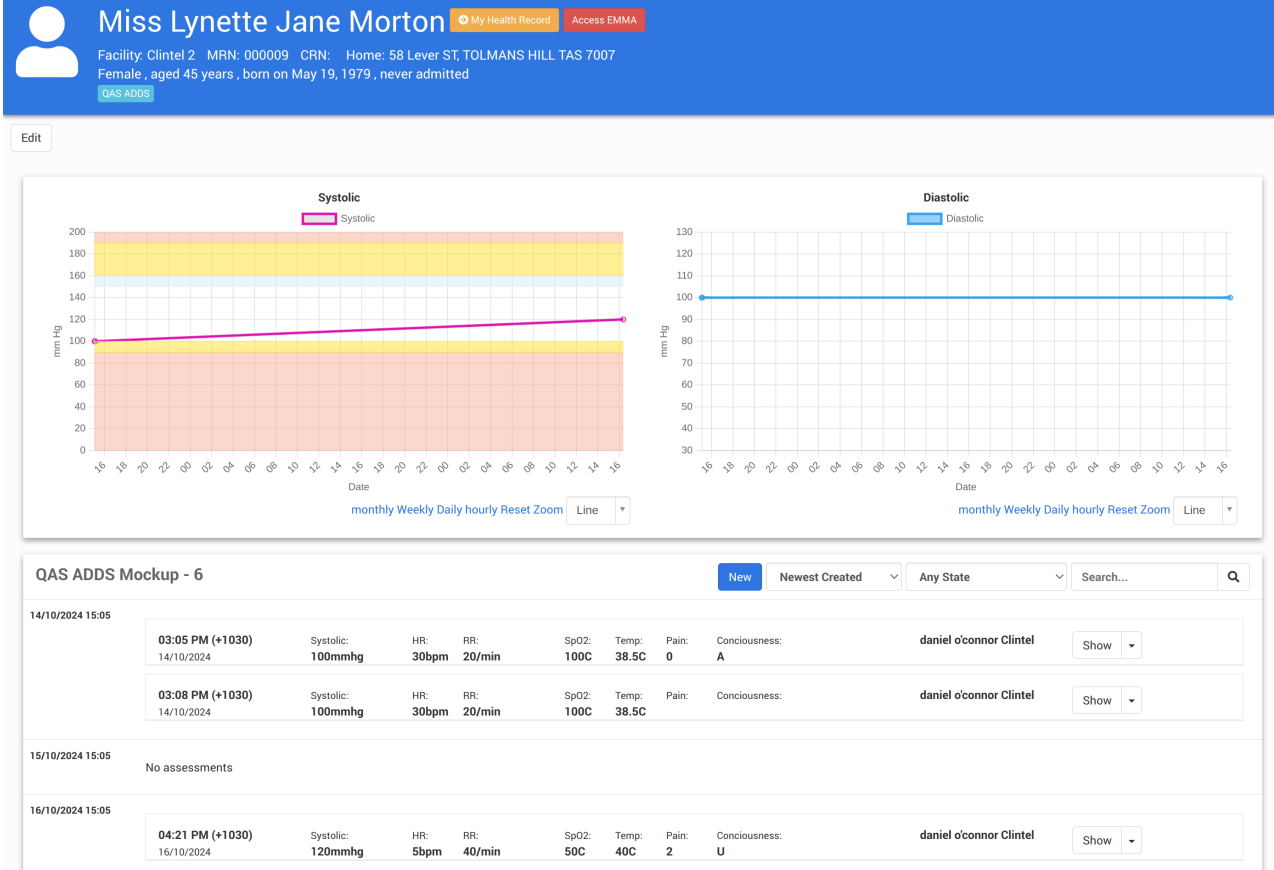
Miss Lynette Jane Morton My Health Record Access EMMA

Facility: Clintel 2 MRN: 000009 CRN: Home: 58 Lever ST, TOLMANS HILL TAS 7007
Female , aged 45 years , born on May 19, 1979 , never admitted

QAS ADDS

Edit

Systolic

Systolic

200
180
160
140
120
100
80
60
40
20
0

mm Hg

16 18 20 22 00 02 04 06 08 10 12 14 16 18 20 22 00 02 04 06 08 10 12 14 16

Date

monthly Weekly Daily hourly Reset Zoom Line

Diastolic

Diastolic

130
120
110
100
90
80
70
60
50
40
30

mm Hg

16 18 20 22 00 02 04 06 08 10 12 14 16 18 20 22 00 02 04 06 08 10 12 14 16

Date

monthly Weekly Daily hourly Reset Zoom Line

QAS ADDS Mockup - 6

New Newest Created Any State Search...

14/10/2024 15:05

03:05 PM (+1030) 14/10/2024 Systolic: 100mmhg HR: 30bpm RR: 20/min SpO2: 100C Temp: 38.5C Pain: 0 Conciousness: A daniel o'connor Clintel Show

03:08 PM (+1030) 14/10/2024 Systolic: 100mmhg HR: 30bpm RR: 20/min SpO2: 100C Temp: 38.5C Pain: Conciousness: daniel o'connor Clintel Show

15/10/2024 15:05

No assessments

16/10/2024 15:05

04:21 PM (+1030) 16/10/2024 Systolic: 120mmhg HR: 5bpm RR: 40/min SpO2: 50C Temp: 40C Pain: 2 Conciousness: U daniel o'connor Clintel Show